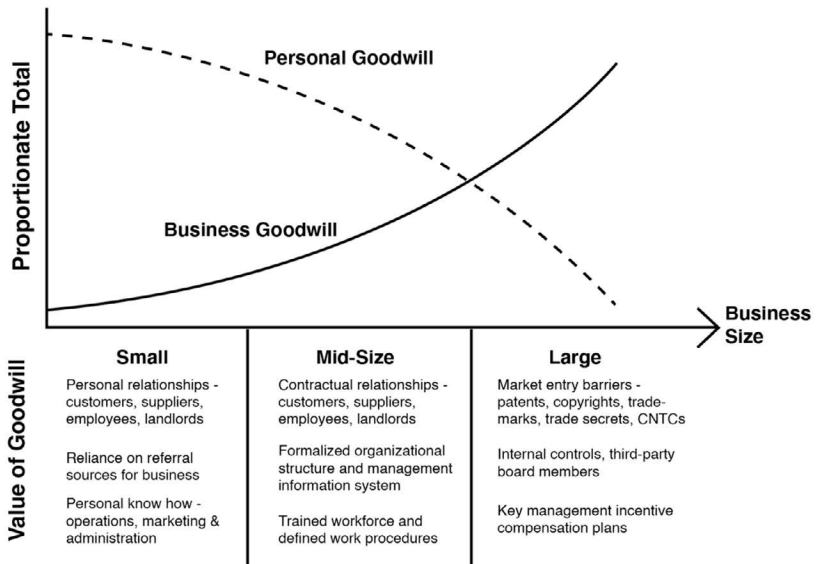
Proportionate Total

Personal Goodwill

Business Goodwill

Business Size

Value of Goodwill

| Small | Mid-Size | Large |
|---|---|---|
| Personal relationships - customers, suppliers, employees, landlords | Contractual relationships - customers, suppliers, employees, landlords | Market entry barriers - patents, copyrights, trademarks, trade secrets, CNTCs |
| Reliance on referral sources for business | Formalized organizational structure and management information system | Internal controls, third-party board members |
| Personal know how - operations, marketing & administration | Trained workforce and defined work procedures | Key management incentive compensation plans |